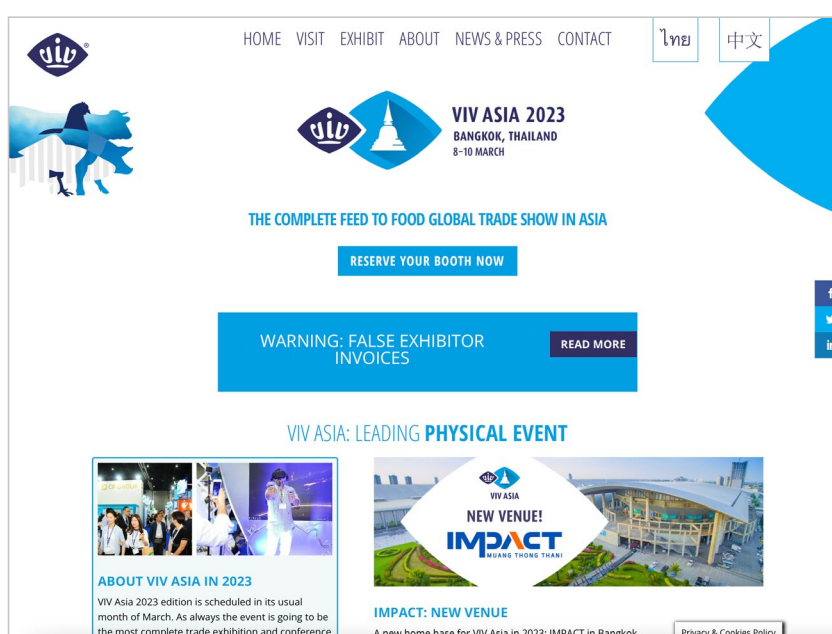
HOME VISIT EXHIBIT ABOUT NEWS & PRESS CONTACT ไทย 中文

VIV ASIA 2023
BANGKOK, THAILAND
8–10 MARCH

THE COMPLETE FEED TO FOOD GLOBAL TRADE SHOW IN ASIA

RESERVE YOUR BOOTH NOW

WARNING: FALSE EXHIBITOR INVOICES

READ MORE

VIV ASIA: LEADING PHYSICAL EVENT

VIV ASIA
NEW VENUE!
IMPACT
MUANG THONG THANI

ABOUT VIV ASIA IN 2023

VIV Asia 2023 edition is scheduled in its usual month of March. As always the event is going to be the most complete trade exhibition and conference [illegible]

IMPACT: NEW VENUE

A new home base for VIV Asia in 2023: IMPACT in Bangkok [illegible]

Privacy & Cookies Policy